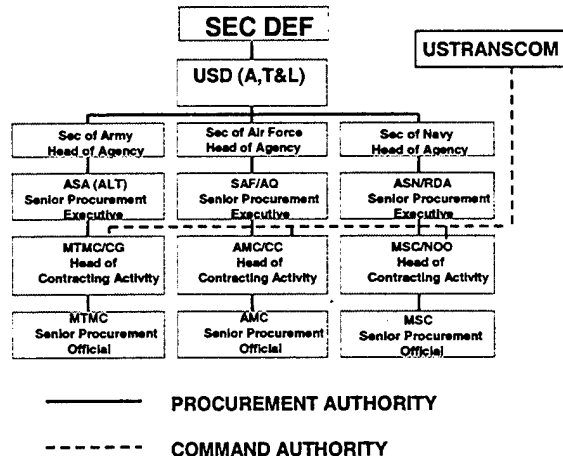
SEC DEF

USTRANSCOM

USD (A,T&L)

Sec of Army Head of Agency

Sec of Air Force Head of Agency

Sec of Navy Head of Agency

ASA (ALT) Senior Procurement Executive

SAF/AQ Senior Procurement Executive

ASN/RDA Senior Procurement Executive

MTMC/CG Head of Contracting Activity

AMC/CC Head of Contracting Activity

MSC/N00 Head of Contracting Activity

MTMC Senior Procurement Official

AMC Senior Procurement Official

MSC Senior Procurement Official

PROCUREMENT AUTHORITY

COMMAND AUTHORITY